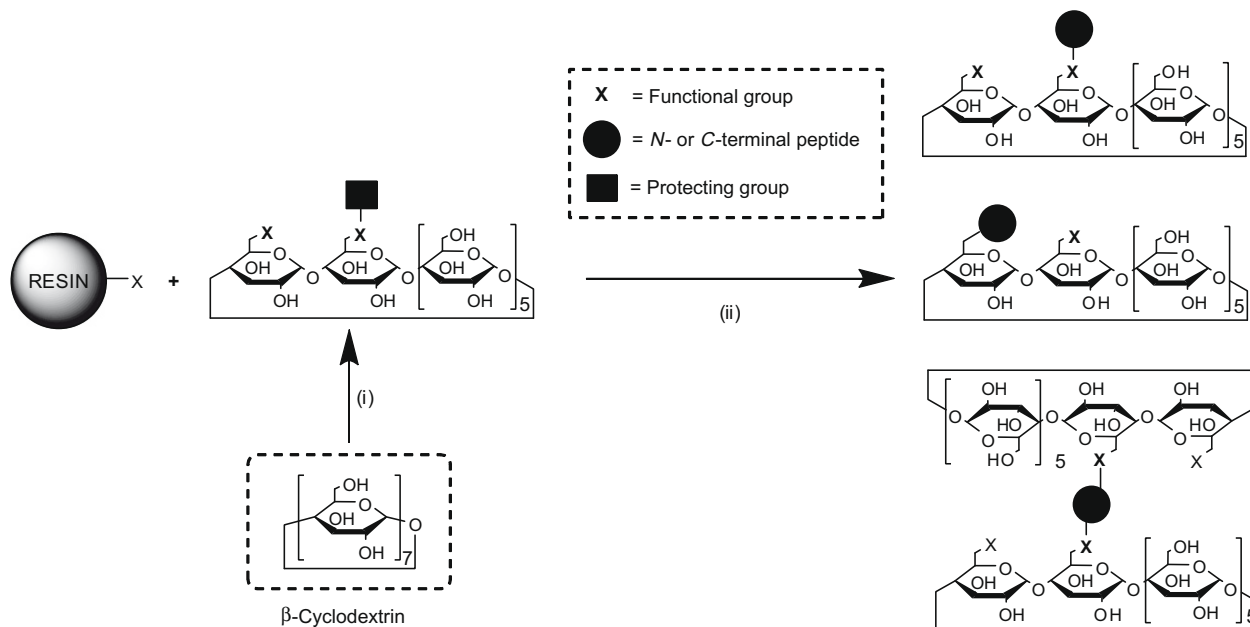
X = Functional group
= *N*- or *C*-terminal peptide
= Protecting group

RESIN X +

X X OH OH O OH O OH O OH OH OH O 5

(i)

OH OH O OH O 7

β-Cyclodextrin

(ii)

X X OH OH O OH O OH O OH OH OH OH O 5

X OH OH O OH O OH O OH OH OH OH O 5

OH OH OH O O O O HO O HO O HO 5 X X

X X OH OH O OH O OH O OH OH OH OH 5